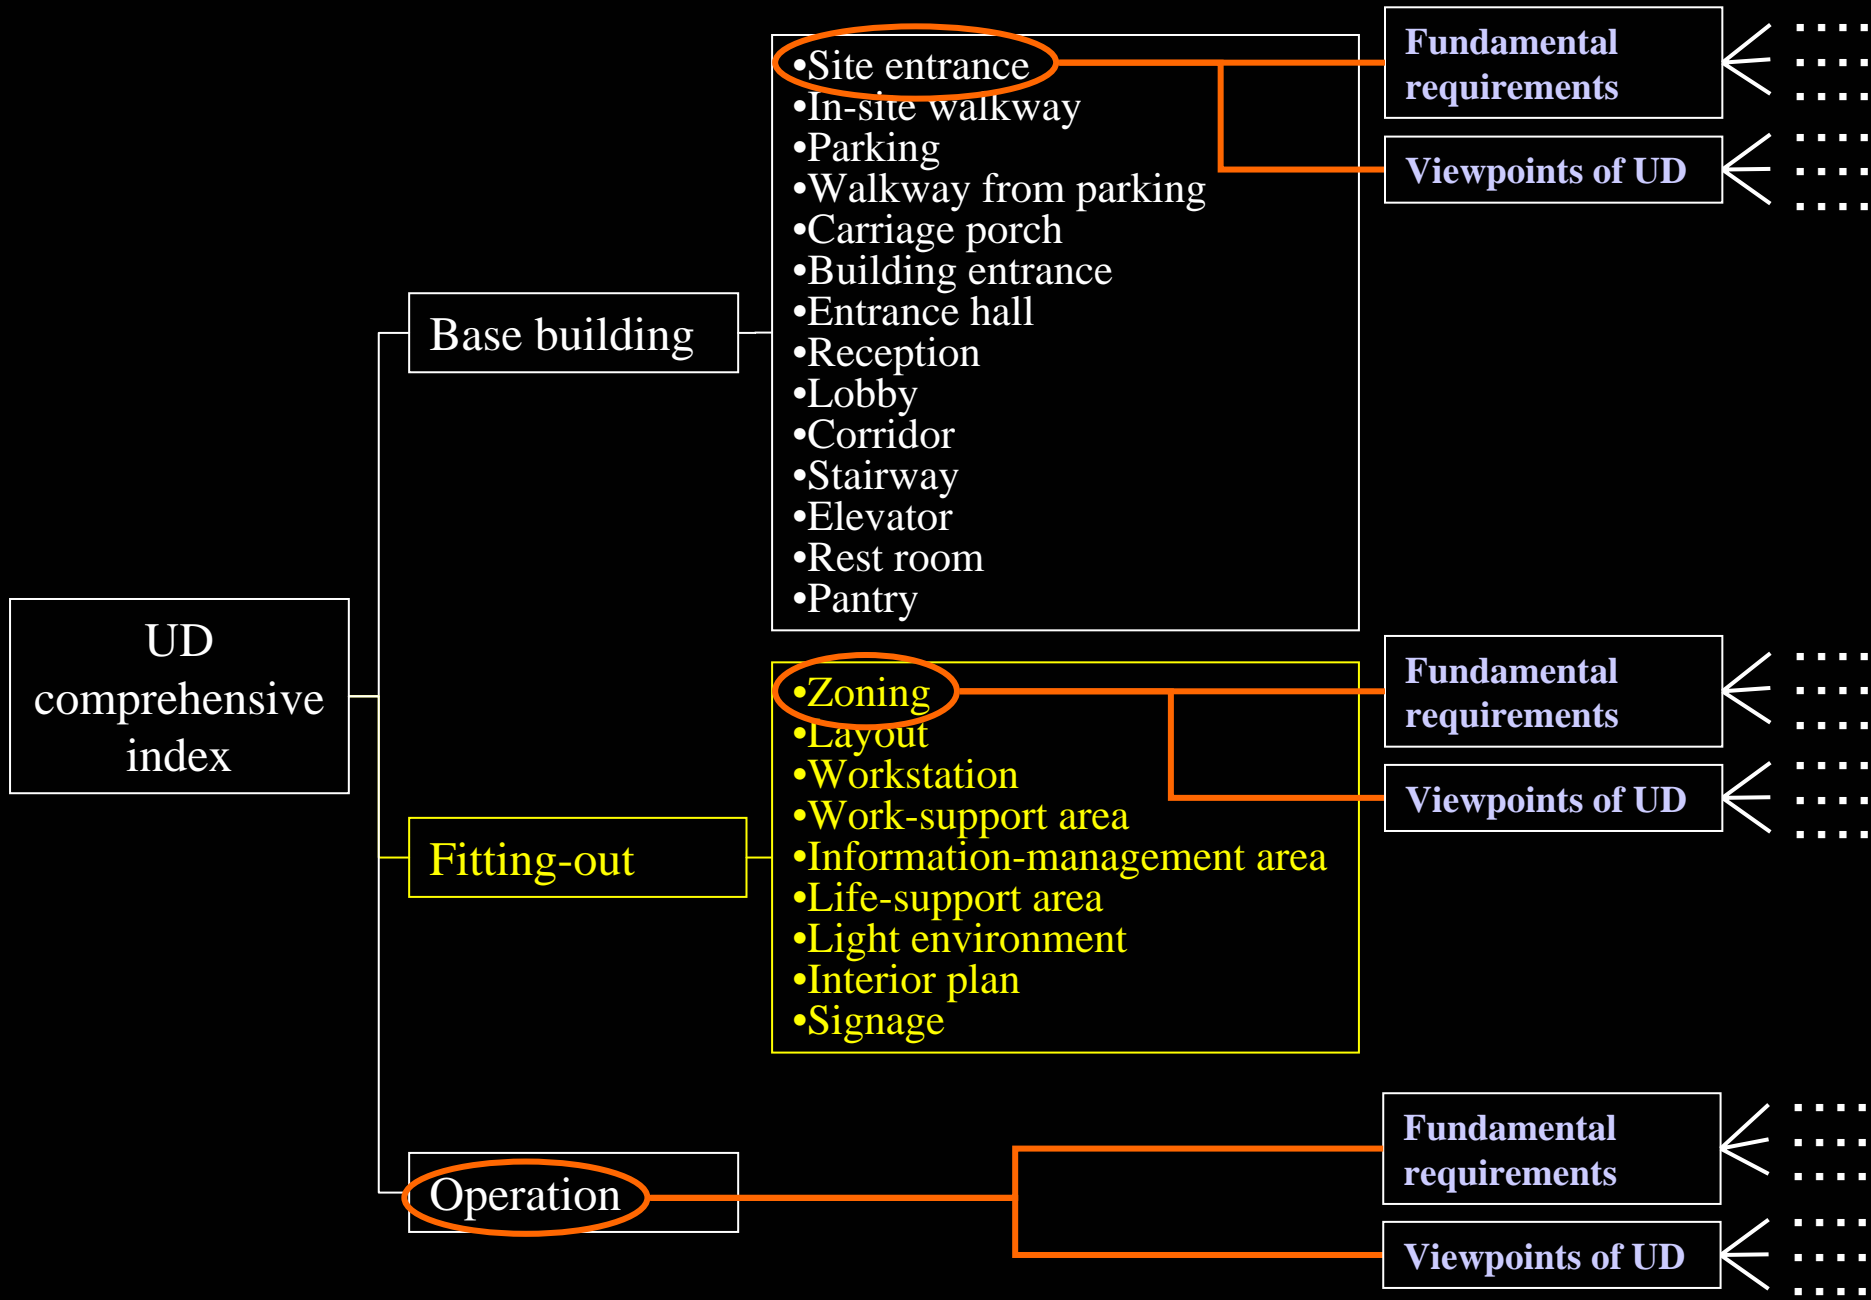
UD comprehensive index

Base building

•Site entrance
•In-site walkway
•Parking
•Walkway from parking
•Carriage porch
•Building entrance
•Entrance hall
•Reception
•Lobby
•Corridor
•Stairway
•Elevator
•Rest room
•Pantry

Fundamental requirements

Viewpoints of UD

Fitting-out

•Zoning
•Layout
•Workstation
•Work-support area
•Information-management area
•Life-support area
•Light environment
•Interior plan
•Signage

Fundamental requirements

Viewpoints of UD

Operation

Fundamental requirements

Viewpoints of UD